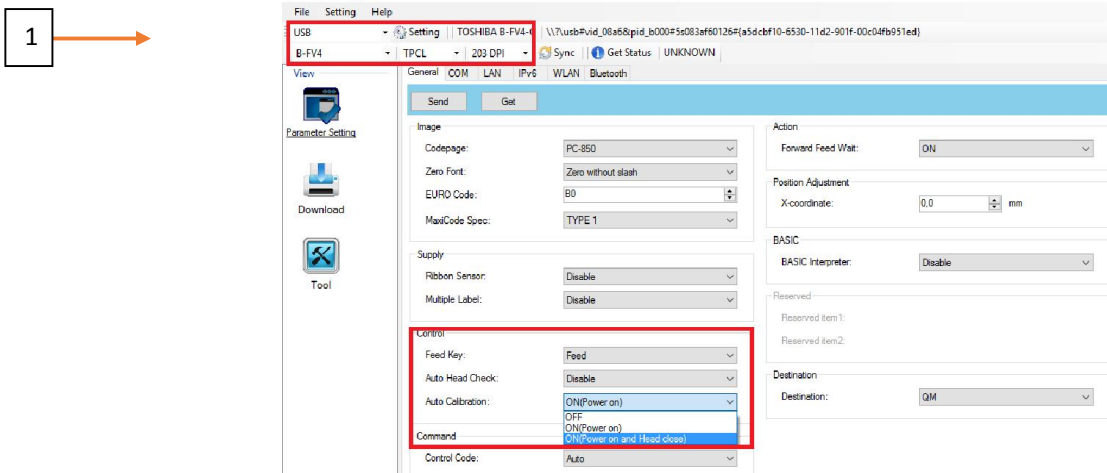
1

File Setting Help

USB Setting TOSHIBA B-FV4-( \\?\usb#vid_08a6&pid_b000#5s083af60126#{a5dcbf10-6530-11d2-901f-00c04fb951ed}

B-FV4 TPCL 203 DPI Sync Get Status UNKNOWN

View

Parameter Setting

Download

Tool

General COM LAN IPv6 WLAN Bluetooth

Send Get

Image

Codepage: PC-850

Zero Font: Zero without slash

EURO Code: B0

MaxiCode Spec: TYPE 1

Supply

Ribbon Sensor: Disable

Multiple Label: Disable

Control

Feed Key: Feed

Auto Head Check: Disable

Auto Calibration: ON(Power on)

OFF
ON(Power on)
ON(Power on and Head close)

Command

Control Code: Auto

Action

Forward Feed Wait: ON

Position Adjustment

X-coordinate: 0.0 mm

BASIC

BASIC Interpreter: Disable

Reserved

Reserved item1:

Reserved item2:

Destination

Destination: QM